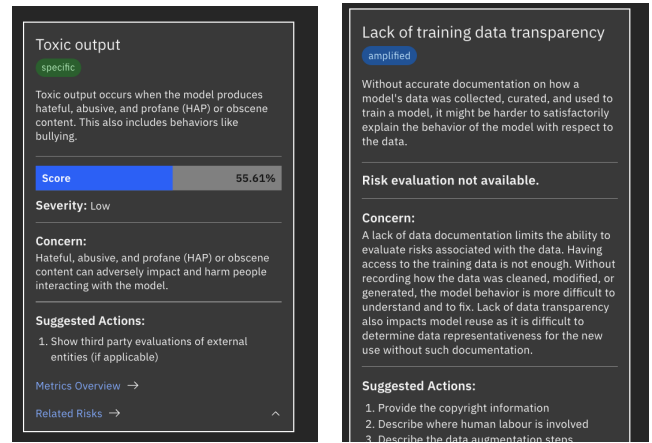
Toxic output

specific

Toxic output occurs when the model produces hateful, abusive, and profane (HAP) or obscene content. This also includes behaviors like bullying.

Score 55.61%

Severity: Low

Concern:
Hateful, abusive, and profane (HAP) or obscene content can adversely impact and harm people interacting with the model.

Suggested Actions:
1. Show third party evaluations of external entities (if applicable)

Metrics Overview →

Related Risks →

Lack of training data transparency

amplified

Without accurate documentation on how a model's data was collected, curated, and used to train a model, it might be harder to satisfactorily explain the behavior of the model with respect to the data.

Risk evaluation not available.

Concern:
A lack of data documentation limits the ability to evaluate risks associated with the data. Having access to the training data is not enough. Without recording how the data was cleaned, modified, or generated, the model behavior is more difficult to understand and to fix. Lack of data transparency also impacts model reuse as it is difficult to determine data representativeness for the new use without such documentation.

Suggested Actions:
1. Provide the copyright information
2. Describe where human labour is involved
3. Describe the data augmentation steps